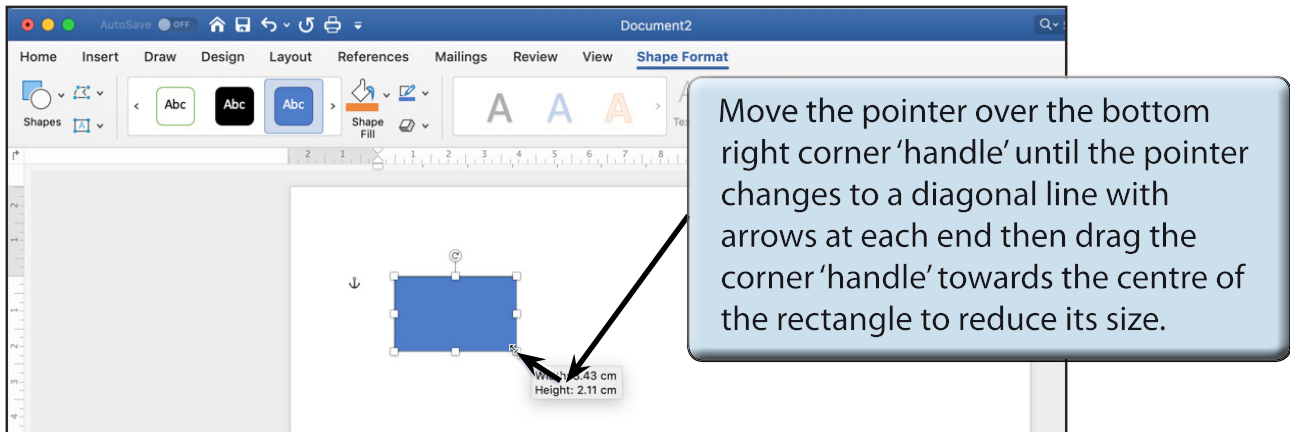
AutoSave OFF

Document2

Home Insert Draw Design Layout References Mailings Review View Shape Format

Shapes

Abc Abc Abc

Shape Fill

A A A

Move the pointer over the bottom right corner 'handle' until the pointer changes to a diagonal line with arrows at each end then drag the corner 'handle' towards the centre of the rectangle to reduce its size.

Width: 3.43 cm
Height: 2.11 cm